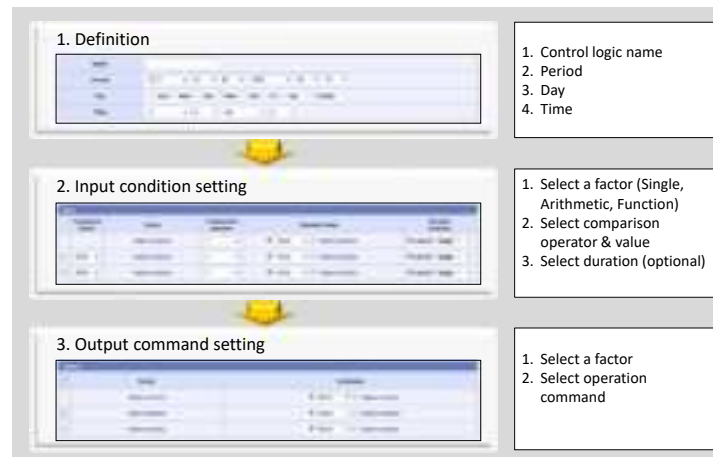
1. Definition

1. Control logic name
2. Period
3. Day
4. Time

2. Input condition setting

1. Select a factor (Single, Arithmetic, Function)
2. Select comparison operator & value
3. Select duration (optional)

3. Output command setting

1. Select a factor
2. Select operation command